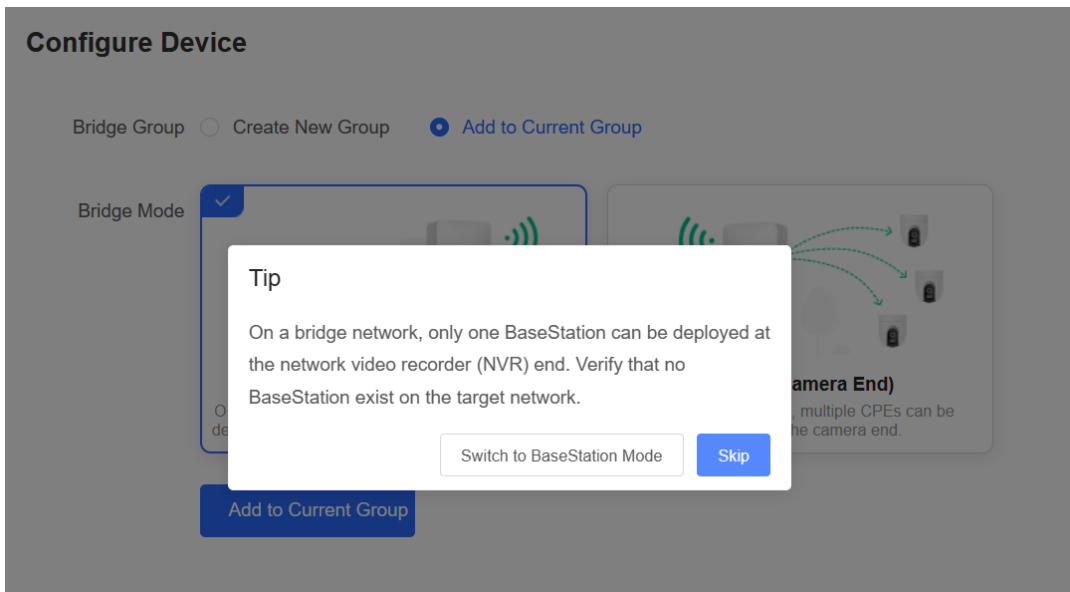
Configure Device

Bridge Group Create New Group Add to Current Group

Bridge Mode

O
de

amera End)
, multiple CPEs can be
he camera end.

Tip

On a bridge network, only one BaseStation can be deployed at the network video recorder (NVR) end. Verify that no BaseStation exist on the target network.

Switch to BaseStation Mode Skip

Add to Current Group